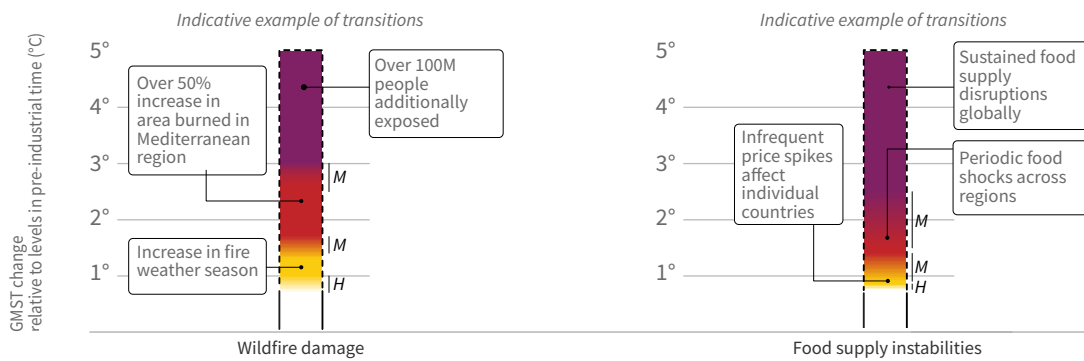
GMST change relative to levels in pre-industrial time (°C)

Indicative example of transitions

5°
4°
3°
2°
1°

Over 50% increase in area burned in Mediterranean region

Over 100M people additionally exposed

Increase in fire weather season

M
M
H

Wildfire damage

Indicative example of transitions

5°
4°
3°
2°
1°

Sustained food supply disruptions globally

Infrequent price spikes affect individual countries

Periodic food shocks across regions

M
M
H

Food supply instabilities